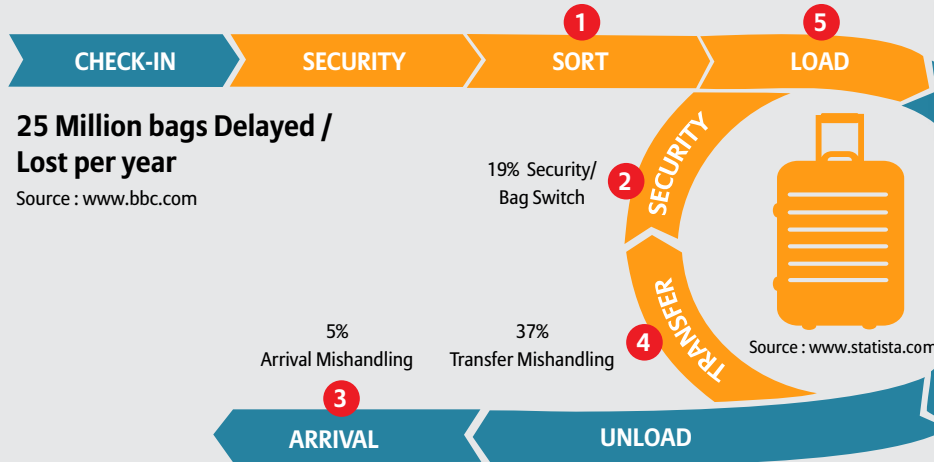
1

5

CHECK-IN

SECURITY

SORT

LOAD

25 Million bags Delayed / Lost per year

Source : www.bbc.com

19% Security/ Bag Switch

2

SECURITY

TRANSFER

4

Source : www.statista.com

5%
Arrival Mishandling

37%
Transfer Mishandling

3

ARRIVAL

UNLOAD